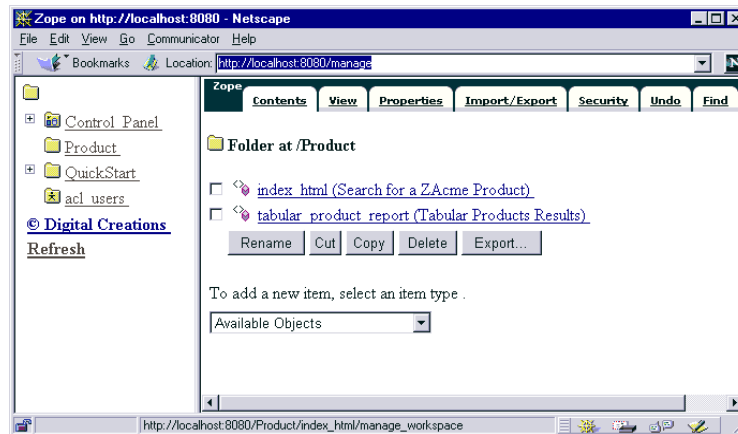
Zope on http://localhost:8080 - Netscape

File Edit View Go Communicator Help

Bookmarks Location: http://localhost:8080/manage

Control_Panel
Product
QuickStart
acl_users
© Digital Creations
Refresh

Zope
Contents View Properties Import/Export Security Undo Find

Folder at /Product

index_html (Search for a ZAcme Product)
tabular_product_report (Tabular Products Results)

Rename Cut Copy Delete Export...

To add a new item, select an item type .

Available Objects

http://localhost:8080/Product/index_html/manage_workspace